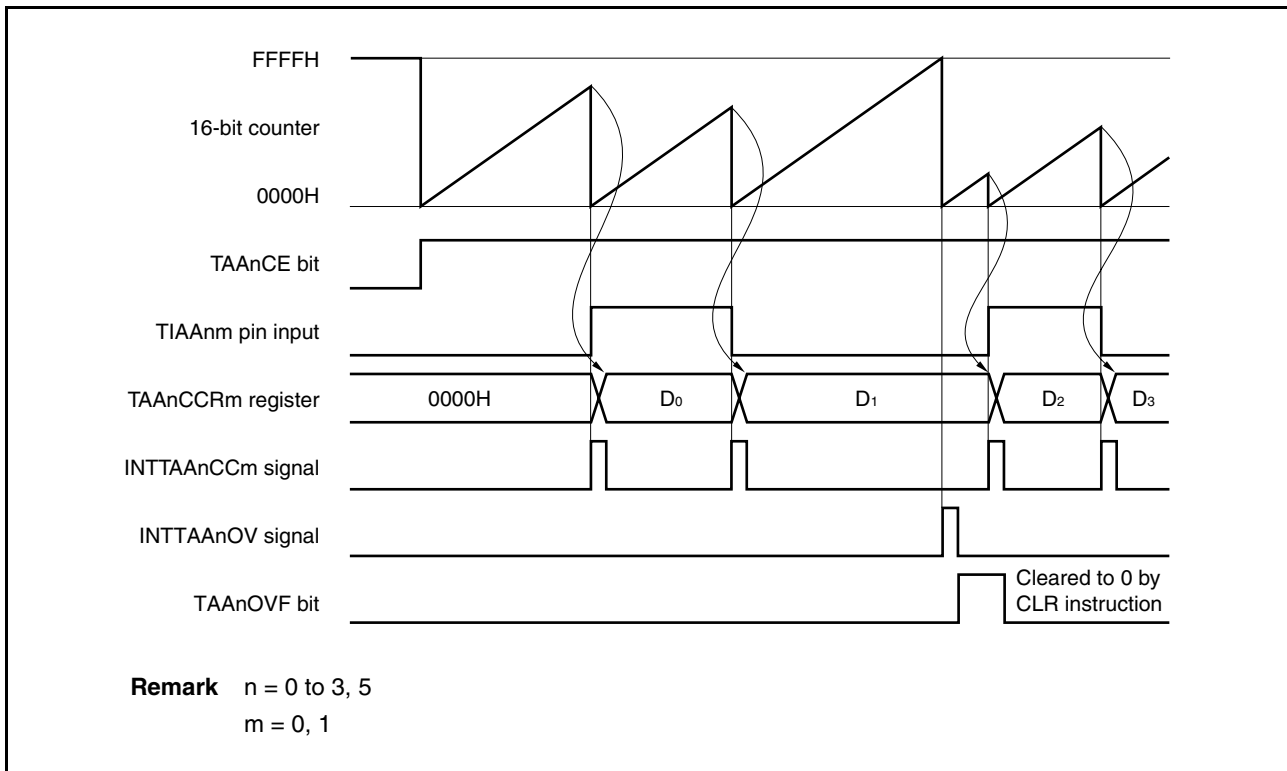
FFFFH

16-bit counter

0000H

TAAnCE bit

TIAAnm pin input

TAAnCCRm register

0000H

$D_0$

$D_1$

$D_2$

$D_3$

INTTAAnCCm signal

INTTAAnOV signal

TAAnOVF bit

Cleared to 0 by CLR instruction

**Remark** n = 0 to 3, 5
m = 0, 1